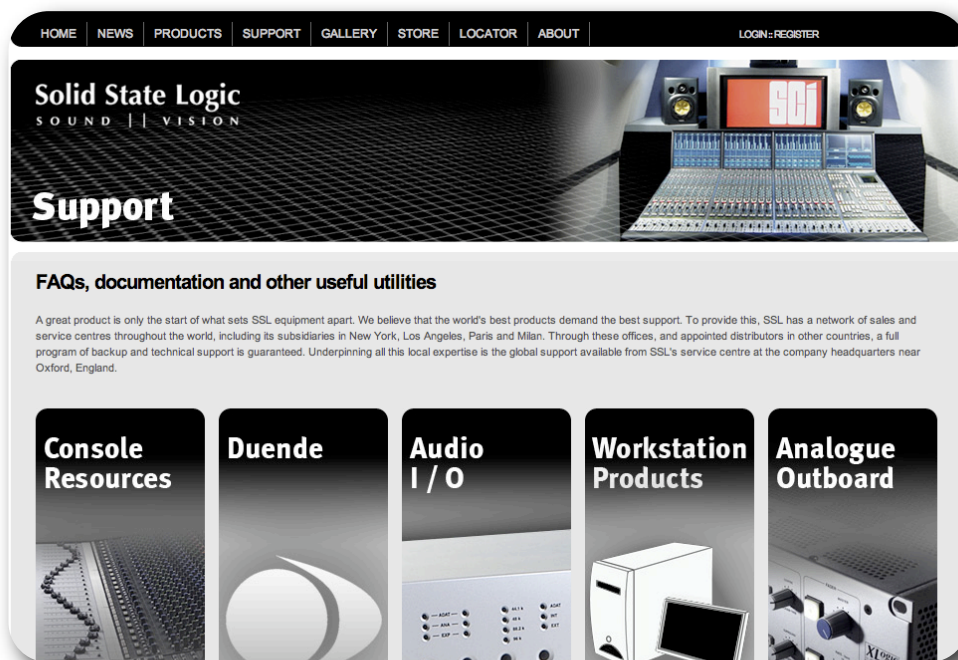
HOME NEWS PRODUCTS SUPPORT GALLERY STORE LOCATOR ABOUT

LOGIN :: REGISTER

Solid State Logic
SOUND || VISION

Support

FAQs, documentation and other useful utilities

A great product is only the start of what sets SSL equipment apart. We believe that the world's best products demand the best support. To provide this, SSL has a network of sales and service centres throughout the world, including its subsidiaries in New York, Los Angeles, Paris and Milan. Through these offices, and appointed distributors in other countries, a full program of backup and technical support is guaranteed. Underpinning all this local expertise is the global support available from SSL's service centre at the company headquarters near Oxford, England.

Console Resources

Duende

Audio I / O

Workstation Products

Analogue Outboard